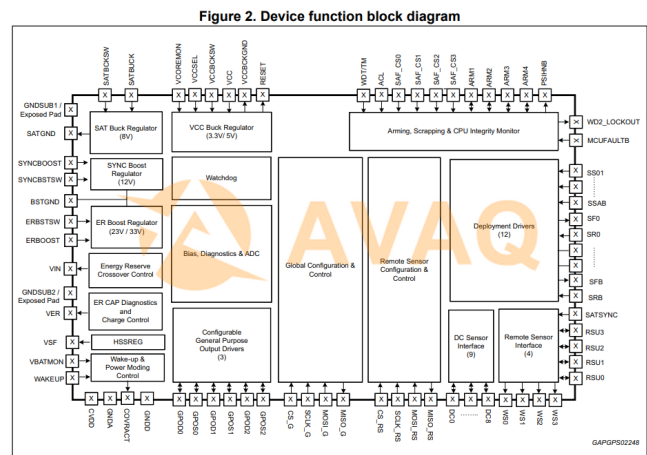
Figure 2. Device function block diagram

SATBCKSW
SATBUCK
VCOREMON
VCCSEL
VCCBCKSW
VCC
VCCBCKGND
RESET
WDT/TM
ACL
SAF_CS0
SAF_CS1
SAF_CS2
SAF_CS3
ARM1
ARM2
ARM3
ARM4
PSINHB

GNDSUB1 / Exposed Pad
SATGND
SYNCBOOST
SYNCBSTSW
BSTGND
ERBSTSW
ERBOOST
VIN
GNDSUB2 / Exposed Pad
VER
VSF
VBATMON
WAKEUP

SAT Buck Regulator (8V)
SYNC Boost Regulator (12V)
ER Boost Regulator (23V / 33V)
Energy Reserve Crossover Control
ER CAP Diagnostics and Charge Control
HSSREG
Wake-up & Power Moding Control

VCC Buck Regulator (3.3V/ 5V)
Watchdog
Bias, Diagnostics & ADC
Configurable General Purpose Output Drivers (3)

Global Configuration & Control
Remote Sensor Configuration & Control
Arming, Scrapping & CPU Integrity Monitor
Deployment Drivers (12)
DC Sensor Interface (9)
Remote Sensor Interface (4)

AVAQ

WD2_LOCKOUT
MCUFAULTB
SS01
SSAB
SF0
SR0
SFB
SRB
SATSYNC
RSU3
RSU2
RSU1
RSU0

CVDD
GNDA
COVRACT
GNDD
GPOD0
GPOS0
GPOD1
GPOS1
GPOD2
GPOS2
CS_G
SCLK_G
MOSI_G
MISO_G
CS_RS
SCLK_RS
MOSI_RS
MISO_RS
DC0
DC8
WS0
WS1
WS2
WS3

GAPGPS02248